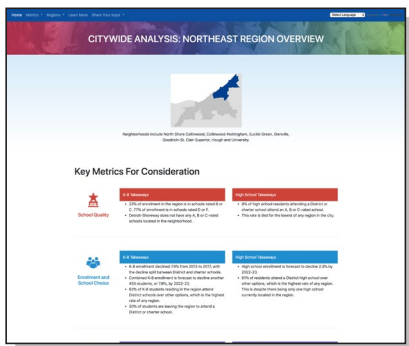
Home Metrics Regions Learn More Share Your Input

Select Language

CITYWIDE ANALYSIS: NORTHEAST REGION OVERVIEW

Neighborhoods include North Shore Collinwood, Collinwood-Nottingham, Euclid-Green, Glenville, Goodrich-St. Clair-Superior, Hough and University.

Key Metrics For Consideration

School Quality

K-8 Takeaways

• 33% of enrollment in the region is in schools rated B or C. 77% of enrollment is in schools rated D or F.
• Detroit-Shoreway does not have any A, B or C-rated schools located in the neighborhood.

High School Takeaways

• 9% of high school residents attending a District or charter school attend an A, B or C-rated school.
• This rate is tied for the lowest of any region in the city.

Enrollment and School Choice

K-8 Takeaways

• K-8 enrollment declined 29% from 2015 to 2023, with the decline split between District and charter schools.
• Combined K-8 enrollment is forecast to decline another 450 students, or 19%, by 2022-23.
• 62% of K-8 students residing in the region attend District schools over other options, which is the highest rate of any region.
• 30% of students are leaving the region to attend a District or charter school.

High School Takeaways

• High school enrollment is forecast to decline 2.8% by 2022-23.
• 81% of residents attend a District high school over other options, which is the highest rate of any region. This is despite there being only one high school currently located in the region.